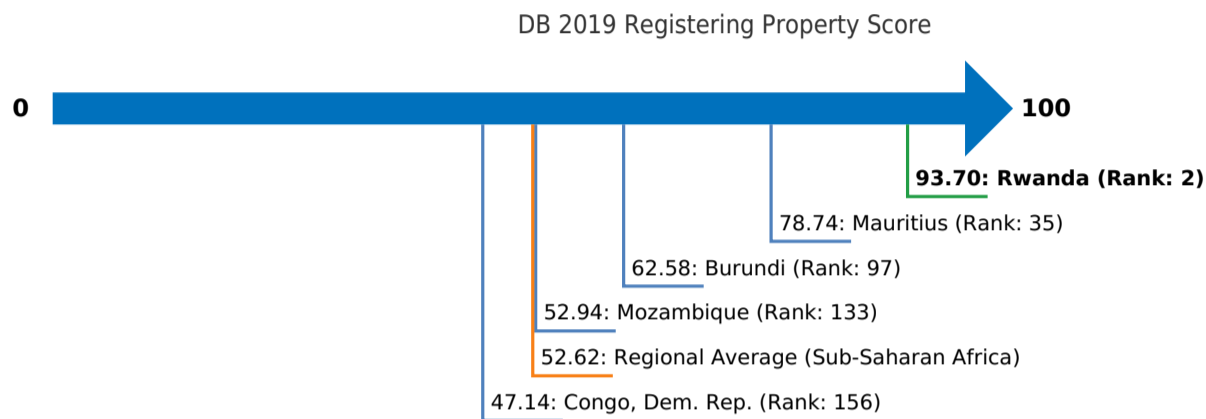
DB 2019 Registering Property Score

0

100

93.70: Rwanda (Rank: 2)

78.74: Mauritius (Rank: 35)

62.58: Burundi (Rank: 97)

52.94: Mozambique (Rank: 133)

52.62: Regional Average (Sub-Saharan Africa)

47.14: Congo, Dem. Rep. (Rank: 156)